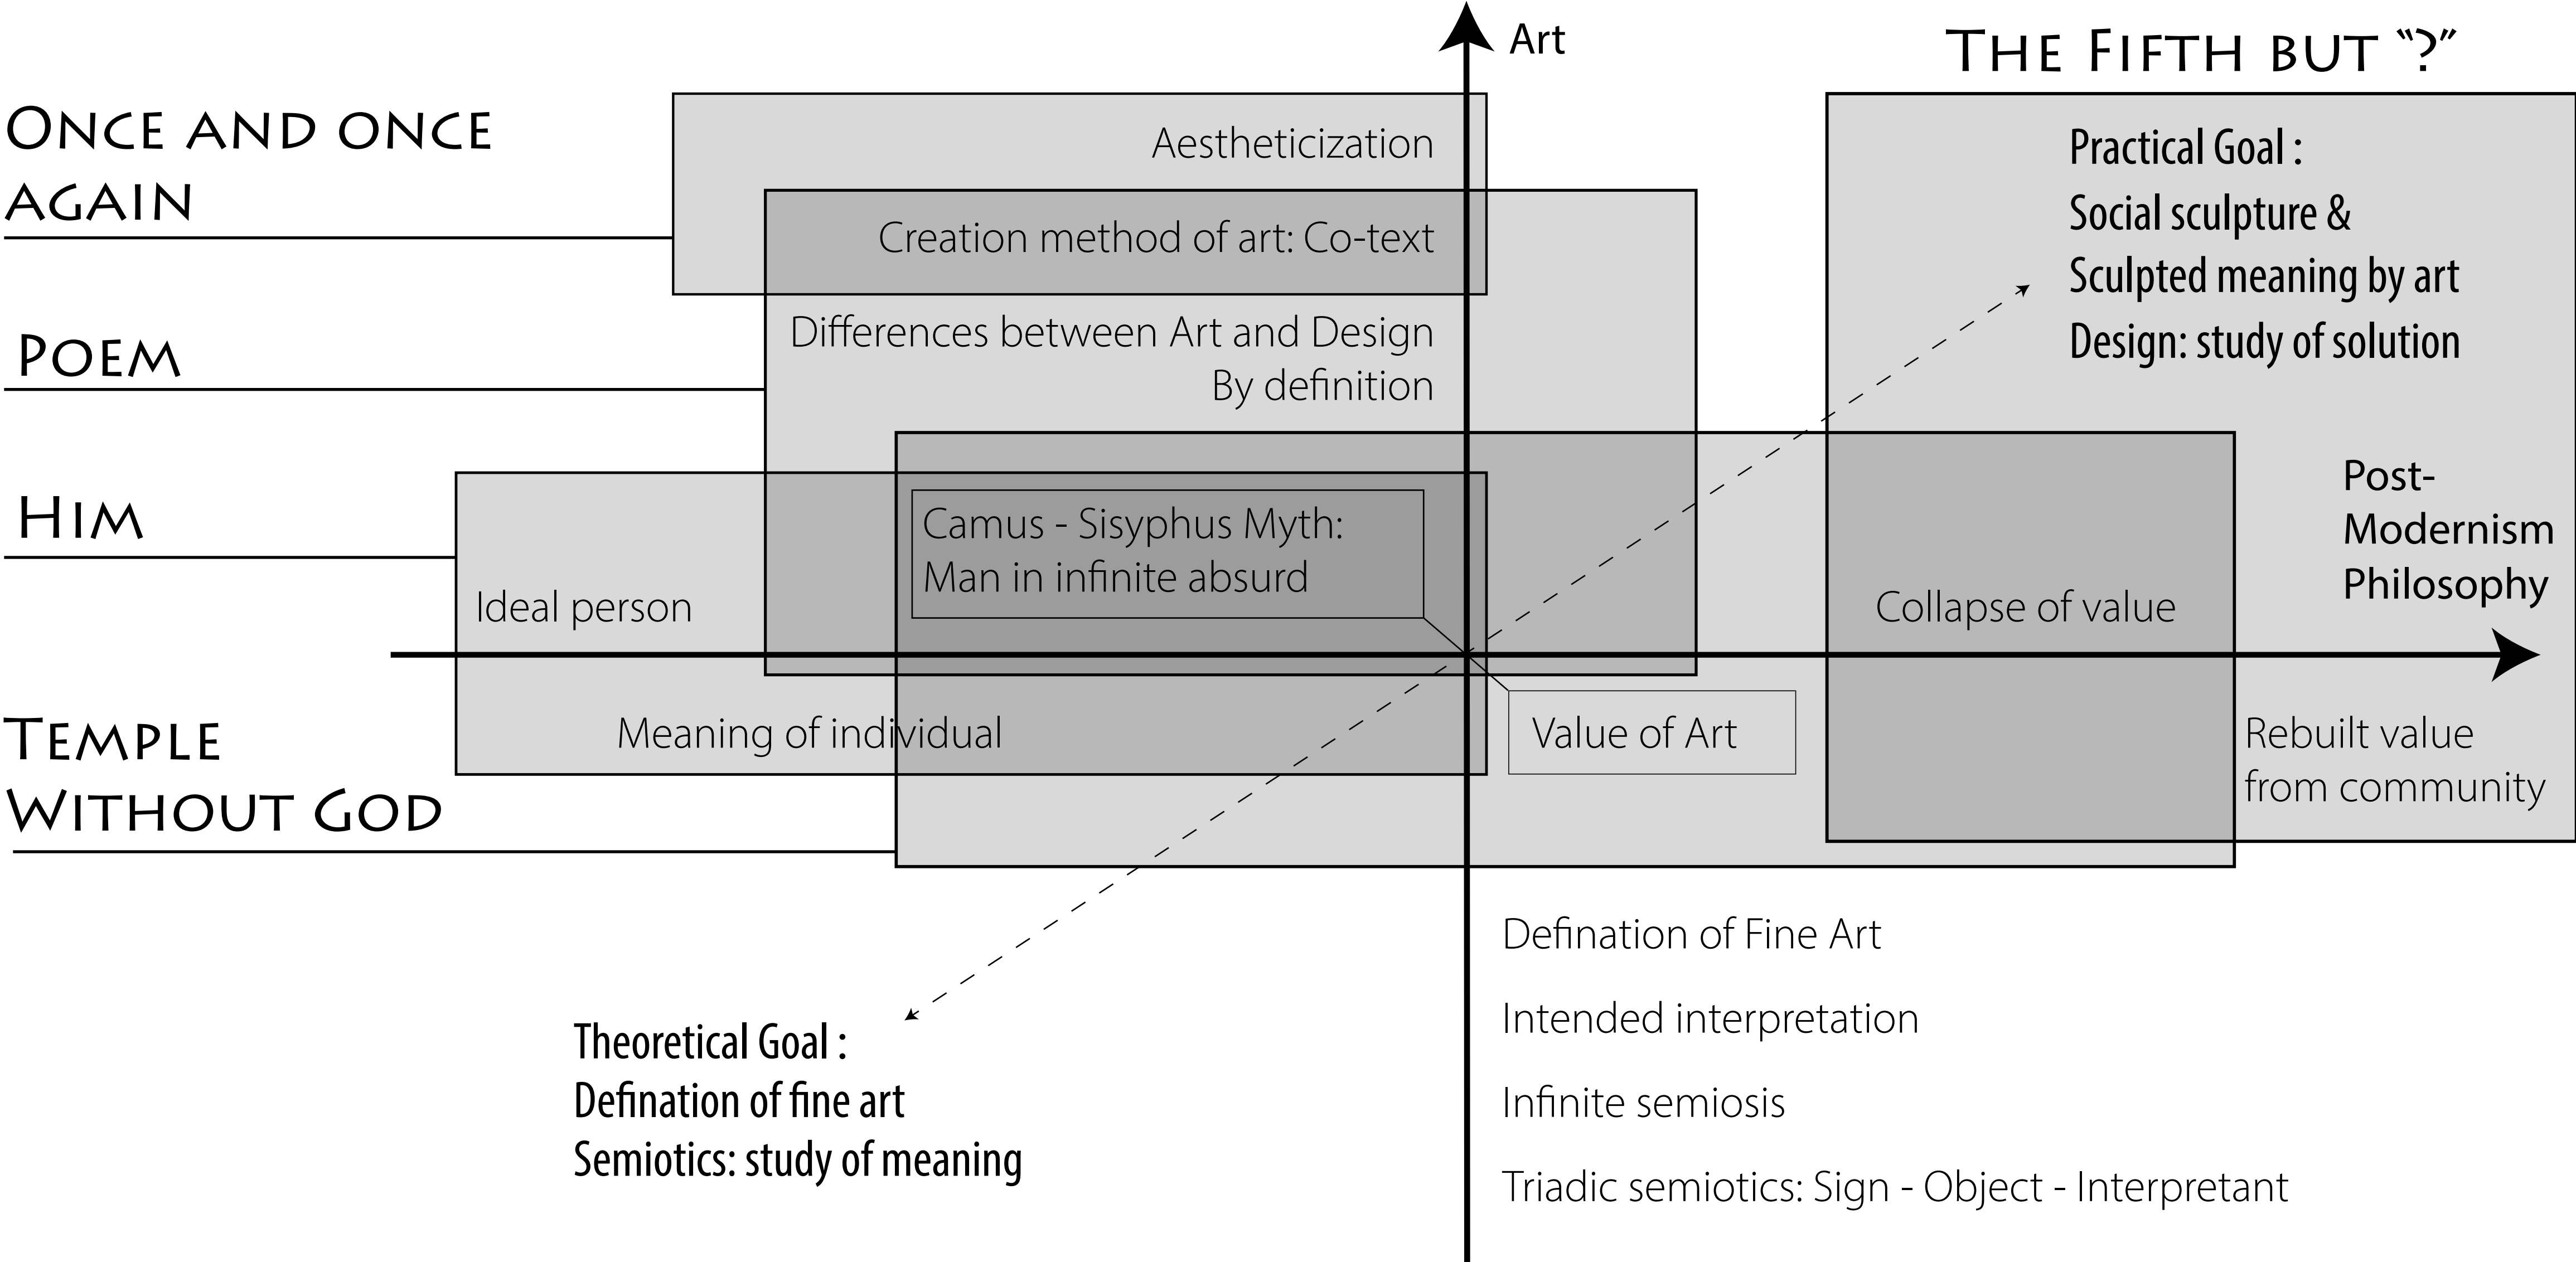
Art

The Fifth but "?"

Once and once again

Aestheticization

Creation method of art: Co-text

Practical Goal :
Social sculpture &
Sculpted meaning by art
Design: study of solution

Poem

Differences between Art and Design
By definition

Him

Camus - Sisyphus Myth:
Man in infinite absurd

Ideal person

Post-Modernism Philosophy

Collapse of value

Temple Without God

Meaning of individual

Value of Art

Rebuilt value from community

Defination of Fine Art

Intended interpretation

Infinite semiosis

Triadic semiotics: Sign - Object - Interpretant

Theoretical Goal :
Defination of fine art
Semiotics: study of meaning